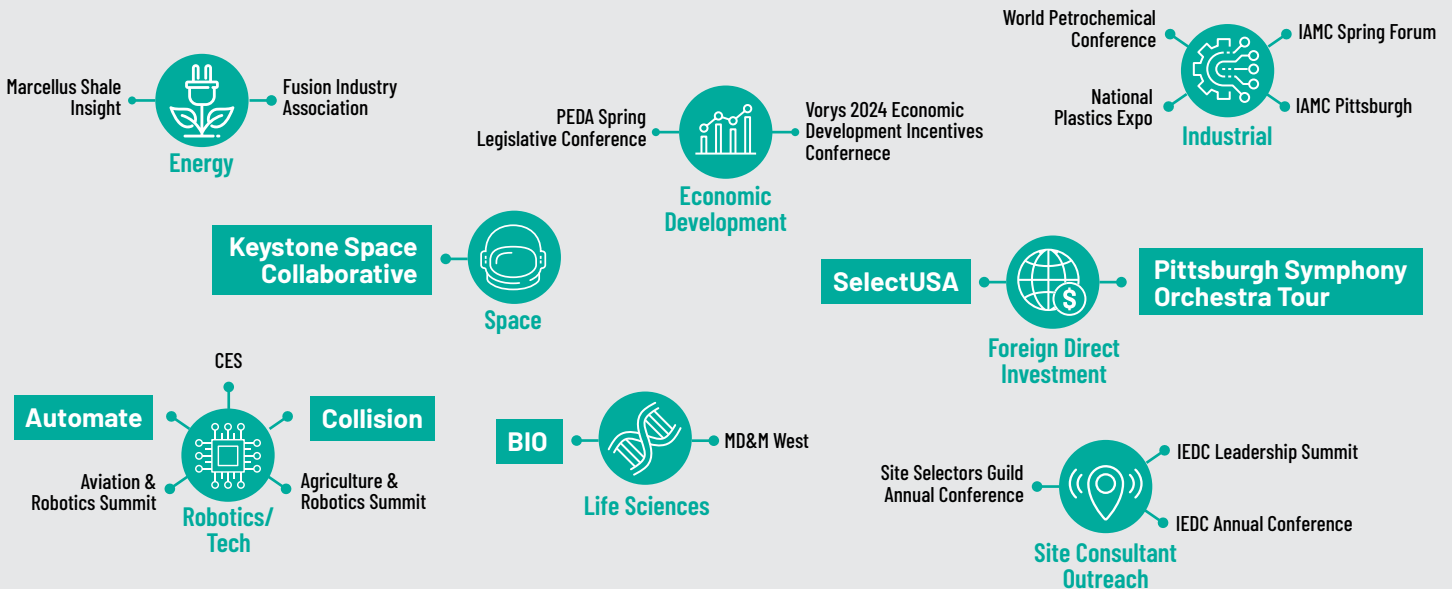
Marcellus Shale Insight

Fusion Industry Association

Energy

PEDA Spring Legislative Conference

Vorys 2024 Economic Development Incentives Confernece

Economic Development

World Petrochemical Conference

IAMC Spring Forum

National Plastics Expo

IAMC Pittsburgh

Industrial

Keystone Space Collaborative

Space

SelectUSA

Pittsburgh Symphony Orchestra Tour

Foreign Direct Investment

CES

Automate

Collision

Aviation & Robotics Summit

Agriculture & Robotics Summit

Robotics/ Tech

BIO

MD&M West

Life Sciences

Site Selectors Guild Annual Conference

IEDC Leadership Summit

IEDC Annual Conference

Site Consultant Outreach